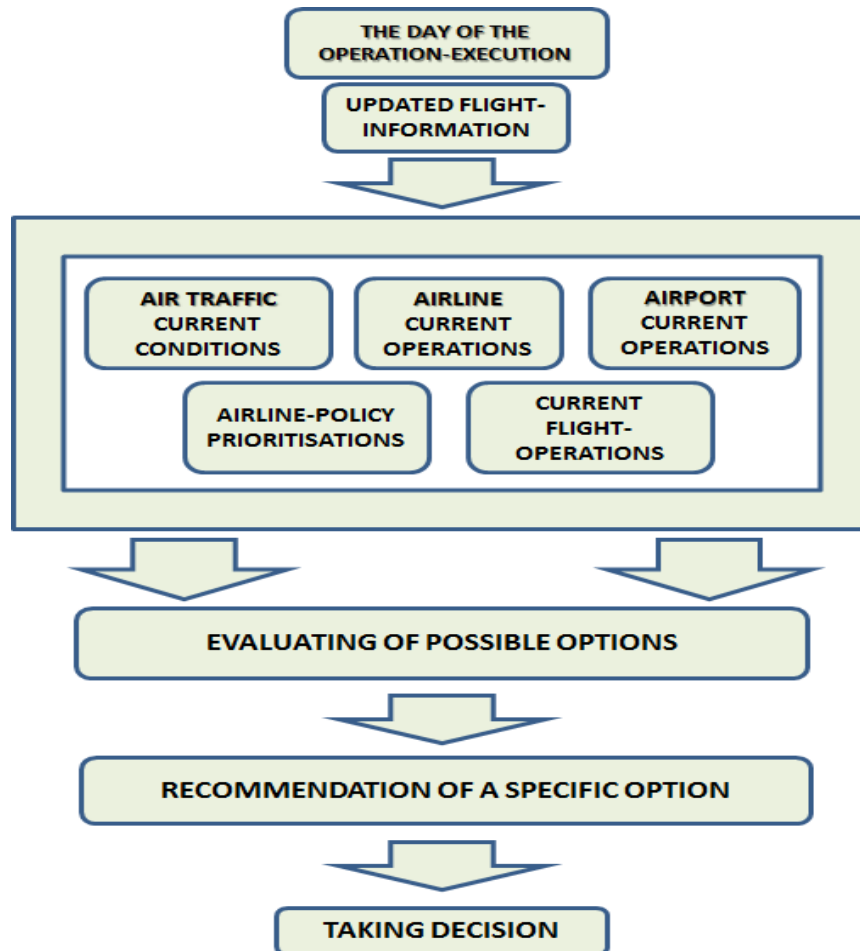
THE DAY OF THE OPERATION-EXECUTION

UPDATED FLIGHT-INFORMATION

AIR TRAFFIC CURRENT CONDITIONS

AIRLINE CURRENT OPERATIONS

AIRPORT CURRENT OPERATIONS

AIRLINE-POLICY PRIORITISATIONS

CURRENT FLIGHT-OPERATIONS

EVALUATING OF POSSIBLE OPTIONS

RECOMMENDATION OF A SPECIFIC OPTION

TAKING DECISION